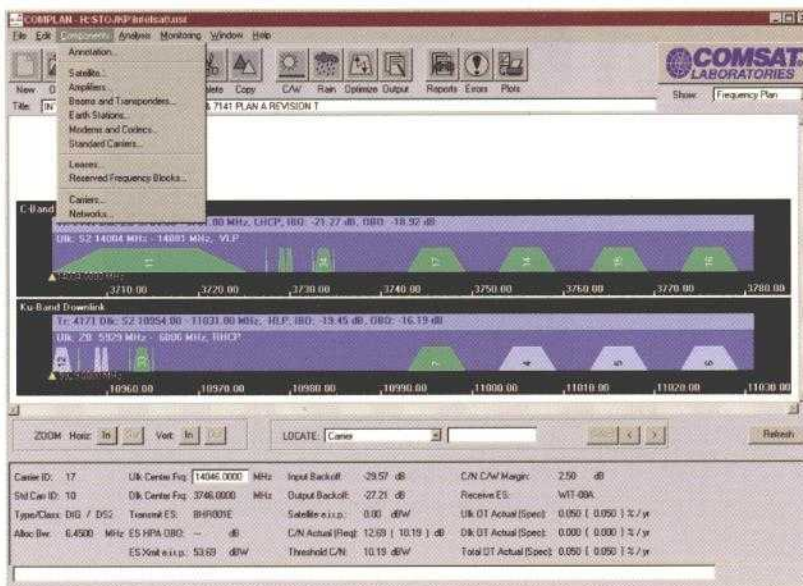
COMPLAN - H:\STO\KP\intelsat.nst

File Edit Components Analysis Monitoring Window Help

Annotation...
Satellite...
Amplifiers...
Beams and Transponders...
Earth Stations...
Modems and Codecs...
Standard Carriers...
Leases...
Reserved Frequency Blocks...
Carriers...
Networks...

New O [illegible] elete Copy C/W Rain Optimize Output Reports Errors Plots

COMSAT LABORATORIES

Title: INT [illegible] & 7141 PLAN A REVISION T

Show: Frequency Plan

C-Band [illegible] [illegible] 80 MHz, LHCP, IBO: -21.27 dB, OBO: -18.92 dB
Ulk: S2 14004 MHz - 14081 MHz, VLP

3710.00 3720.00 3730.00 3740.00 3750.00 3760.00 3770.00 3780.00

Ku-Band Downlink
Tr: 4171 Dlk: S2 10954.00 - 11031.00 MHz, HLP, IBO: -19.45 dB, OBO: -16.19 dB
Ulk: 2B 5929 MHz - 6006 MHz, RHCP

10960.00 10970.00 10980.00 10990.00 11000.00 11010.00 11020.00 11030.00

ZOOM Horiz: In Vert: In

LOCATE: Carrier

Refresh

| Carrier ID: 17 | Ulk Center Frq: 14046.0000 MHz | Input Backoff: -29.57 dB | C/N C/W Margin: 2.50 dB |
|---|---|---|---|
| Std Carr ID: 10 | Dlk Center Frq: 3746.0000 MHz | Output Backoff: -27.21 dB | Receive ES: WIT-08A |
| Type/Class: DIG / DS2 | Transmit ES: BHR005E | Satellite e.i.r.p.: 0.00 dBW | Ulk OT Actual (Spec): 0.050 ( 0.050 ) % / yr |
| Alloc Bw: 6.4500 MHz | ES HPA OBO: -- dB | C/N Actual (Req): 12.69 ( 10.19 ) dB | Dlk OT Actual (Spec): 0.000 ( 0.000 ) % / yr |
| | ES Xmit e.i.r.p.: 53.69 dBW | Threshold C/N: 10.19 dBW | Total OT Actual (Spec): 0.050 ( 0.050 ) % / yr |